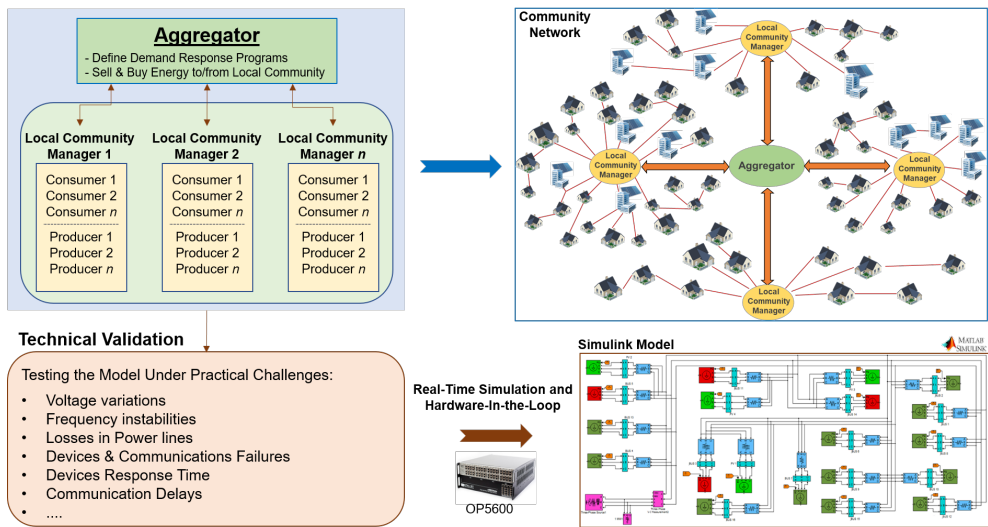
Aggregator
- Define Demand Response Programs
- Sell & Buy Energy to/from Local Community

Local Community Manager 1
Consumer 1
Consumer 2
Consumer *n*
Producer 1
Producer 2
Producer *n*

Local Community Manager 2
Consumer 1
Consumer 2
Consumer *n*
Producer 1
Producer 2
Producer *n*

Local Community Manager *n*
Consumer 1
Consumer 2
Consumer *n*
Producer 1
Producer 2
Producer *n*

Community Network

Local Community Manager
Local Community Manager
Aggregator
Local Community Manager
Local Community Manager

Technical Validation

Testing the Model Under Practical Challenges:
• Voltage variations
• Frequency instabilities
• Losses in Power lines
• Devices & Communications Failures
• Devices Response Time
• Communication Delays
• ....

Real-Time Simulation and Hardware-In-the-Loop

OP5600

Simulink Model

MATLAB SIMULINK